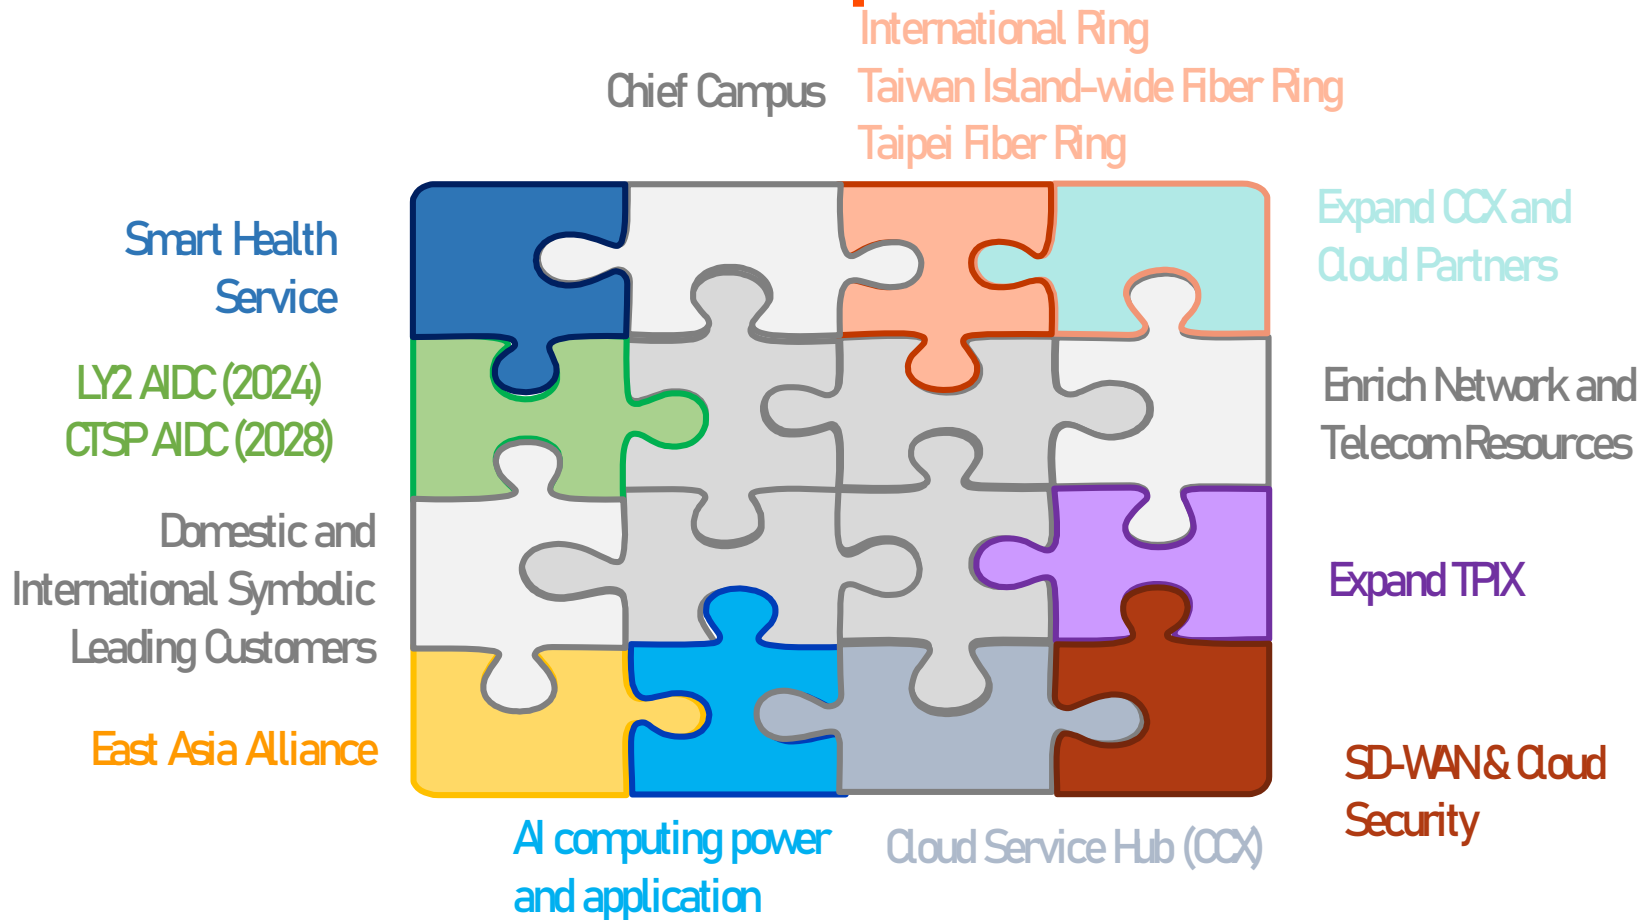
Chief Campus

International Ring
Taiwan Island-wide Fiber Ring
Taipei Fiber Ring

Smart Health Service

Expand CCX and Cloud Partners

LY2 AIDC (2024)
CTSP AIDC (2028)

Enrich Network and Telecom Resources

Domestic and International Symbolic Leading Customers

Expand TPIX

East Asia Alliance

SD-WAN & Cloud Security

AI computing power and application

Cloud Service Hub (CCX)